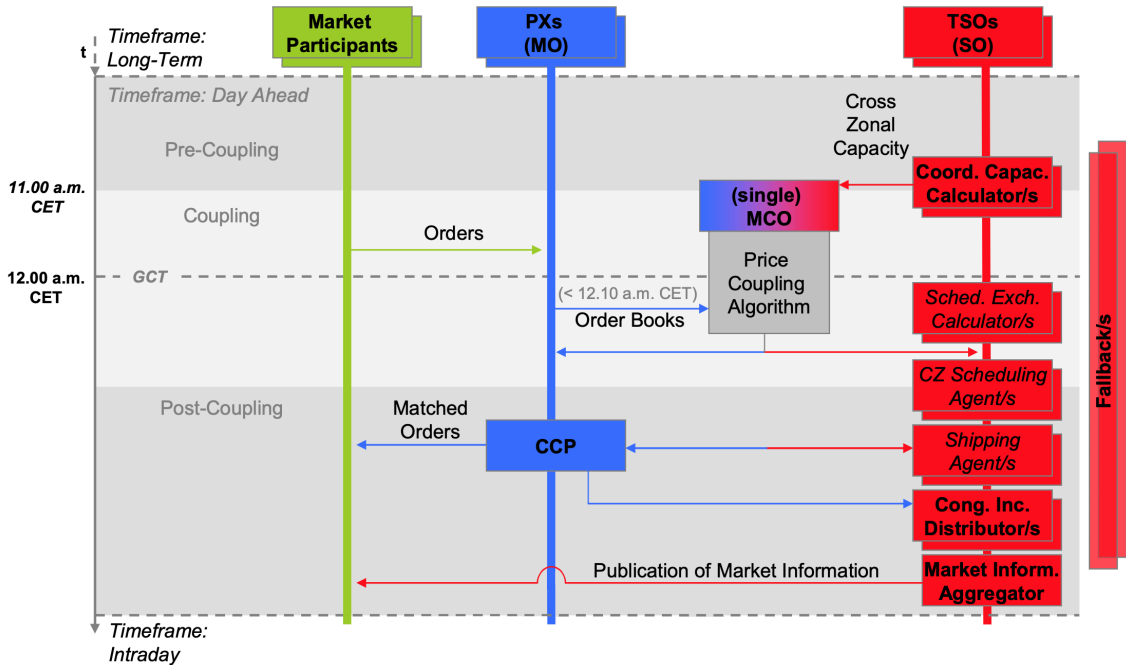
t

Timeframe: Long-Term

Market Participants

PXs (MO)

TSOs (SO)

Timeframe: Day Ahead

Cross Zonal Capacity

Pre-Coupling

11.00 a.m. CET

Coord. Capac. Calculator/s

Coupling

(single) MCO

Orders

12.00 a.m. CET

GCT

Price Coupling Algorithm

(< 12.10 a.m. CET)

Order Books

Sched. Exch. Calculator/s

Fallback/s

CZ Scheduling Agent/s

Post-Coupling

Matched Orders

CCP

Shipping Agent/s

Cong. Inc. Distributor/s

Publication of Market Information

Market Inform. Aggregator

Timeframe: Intraday